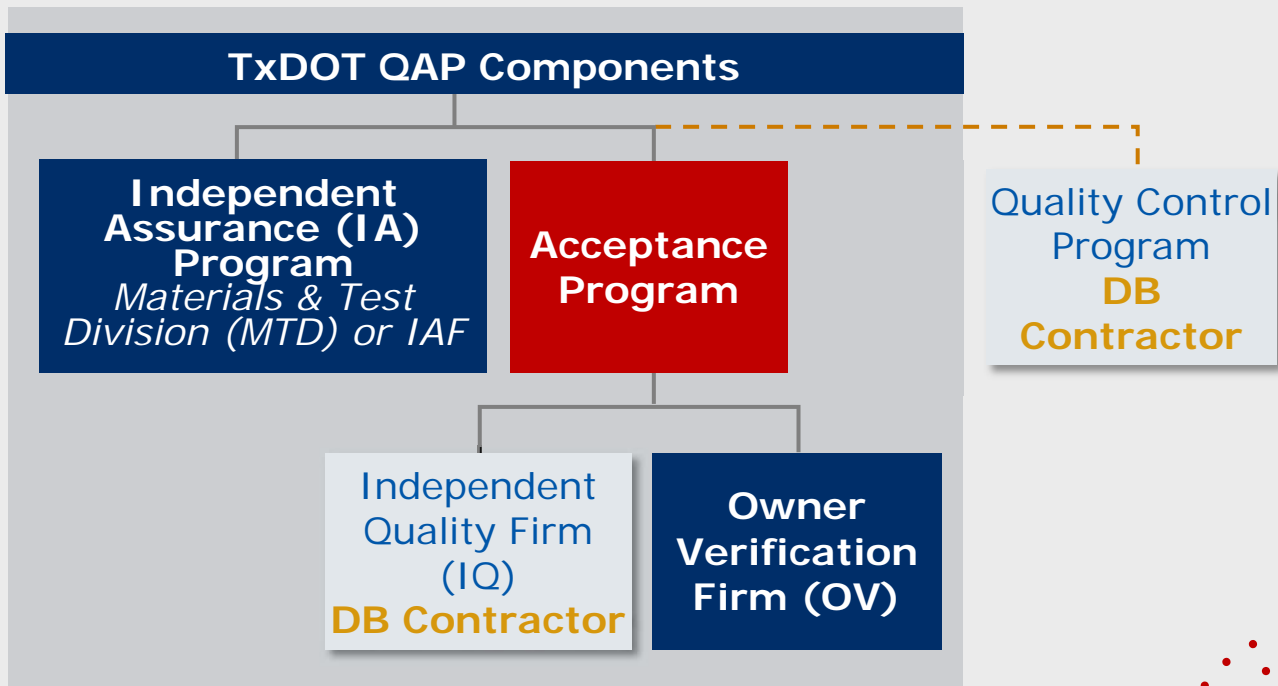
TxDOT QAP Components

Independent Assurance (IA) Program
Materials & Test Division (MTD) or IAF

Acceptance Program

Quality Control Program
DB Contractor

Independent Quality Firm (IQ)
DB Contractor

Owner Verification Firm (OV)